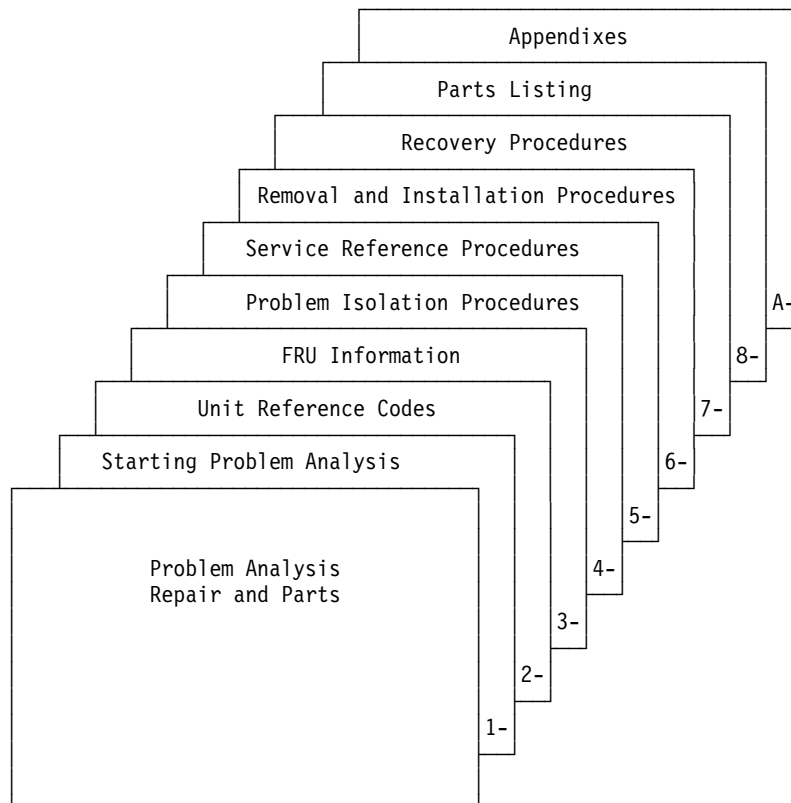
Appendixes

Parts Listing

Recovery Procedures

Removal and Installation Procedures

Service Reference Procedures

Problem Isolation Procedures

FRU Information

Unit Reference Codes

Starting Problem Analysis

Problem Analysis
Repair and Parts

1-

2-

3-

4-

5-

6-

7-

8-

A-